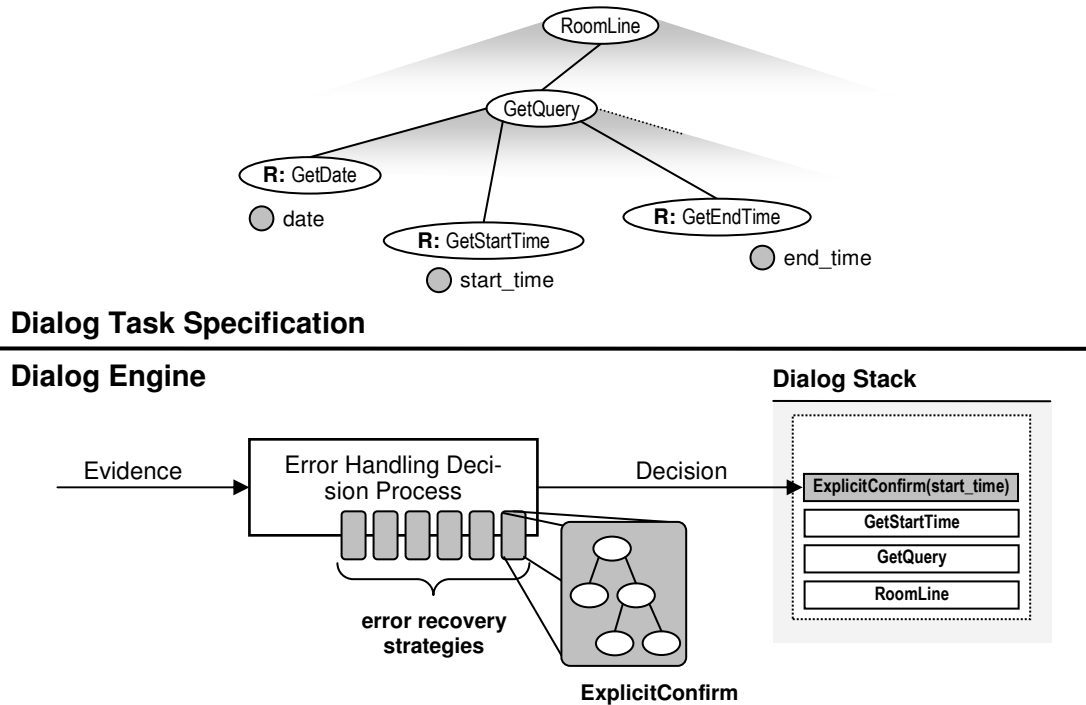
RoomLine

GetQuery

R: GetDate

date

R: GetStartTime

start_time

R: GetEndTime

end_time

Dialog Task Specification

Dialog Engine

Dialog Stack

Evidence

Error Handling Decision Process

Decision

ExplicitConfirm(start_time)

GetStartTime

GetQuery

RoomLine

error recovery strategies

ExplicitConfirm